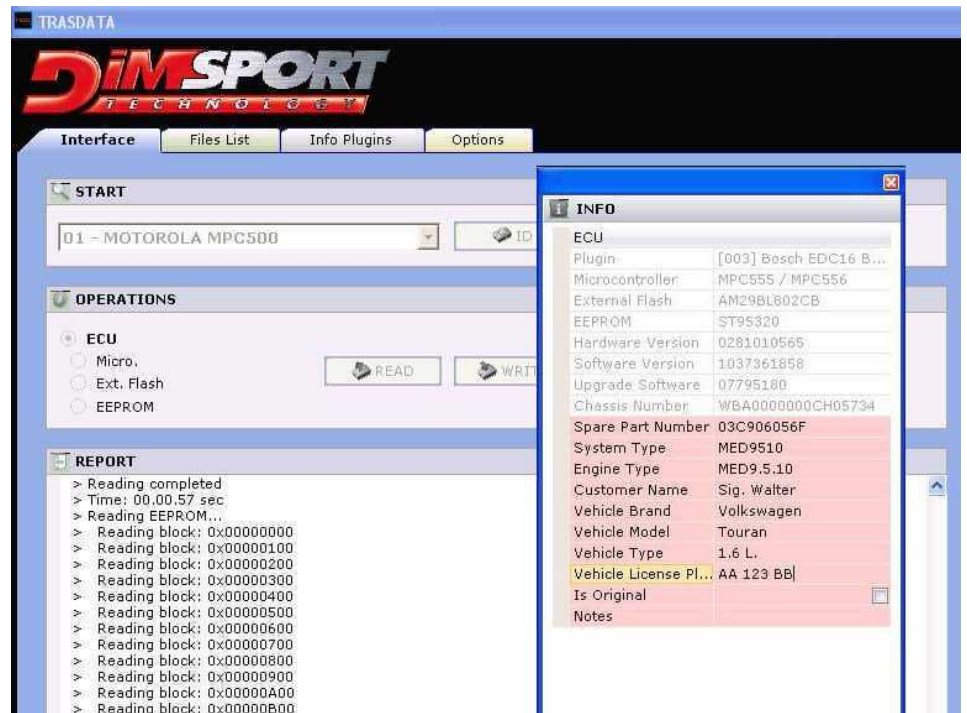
TRASDATA

DIMSPORT
TECHNOLOGY

Interface | Files List | Info Plugins | Options

START

01 - MOTOROLA MPC500

ID

OPERATIONS

ECU
Micro.
Ext. Flash
EEPROM

READ
WRIT

REPORT

> Reading completed
> Time: 00.00.57 sec
> Reading EEPROM...
> Reading block: 0x00000000
> Reading block: 0x00000100
> Reading block: 0x00000200
> Reading block: 0x00000300
> Reading block: 0x00000400
> Reading block: 0x00000500
> Reading block: 0x00000600
> Reading block: 0x00000700
> Reading block: 0x00000800
> Reading block: 0x00000900
> Reading block: 0x00000A00
> Reading block: 0x00000B00

INFO

| ECU | |
|---|---|
| Plugin | [003] Bosch EDC16 B... |
| Microcontroller | MPC555 / MPC556 |
| External Flash | AM29BL802CB |
| EEPROM | ST95320 |
| Hardware Version | 0281010565 |
| Software Version | 1037361858 |
| Upgrade Software | 07795180 |
| Chassis Number | WBA0000000CH05734 |
| Spare Part Number | 03C906056F |
| System Type | MED9510 |
| Engine Type | MED9.5.10 |
| Customer Name | Sig. Walter |
| Vehicle Brand | Volkswagen |
| Vehicle Model | Touran |
| Vehicle Type | 1.6 L. |
| Vehicle License Pl... | AA 123 BB |
| Is Original | |
| Notes | |